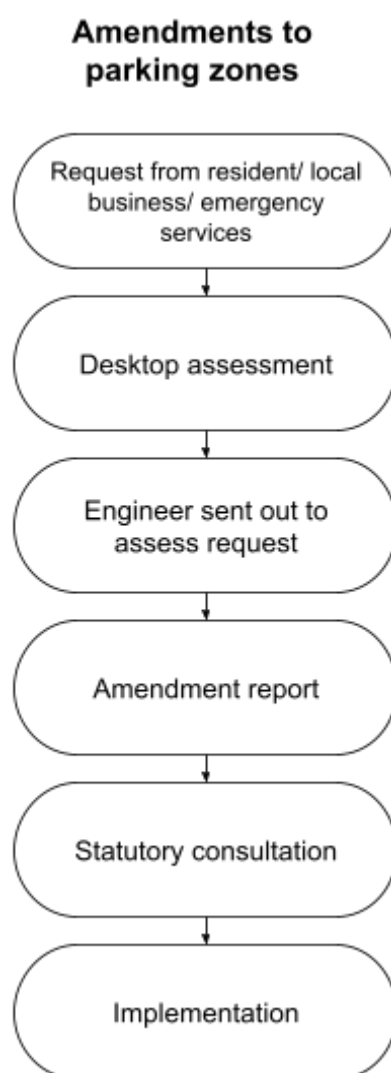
Amendments to parking zones

Request from resident/ local business/ emergency services

Desktop assessment

Engineer sent out to assess request

Amendment report

Statutory consultation

Implementation